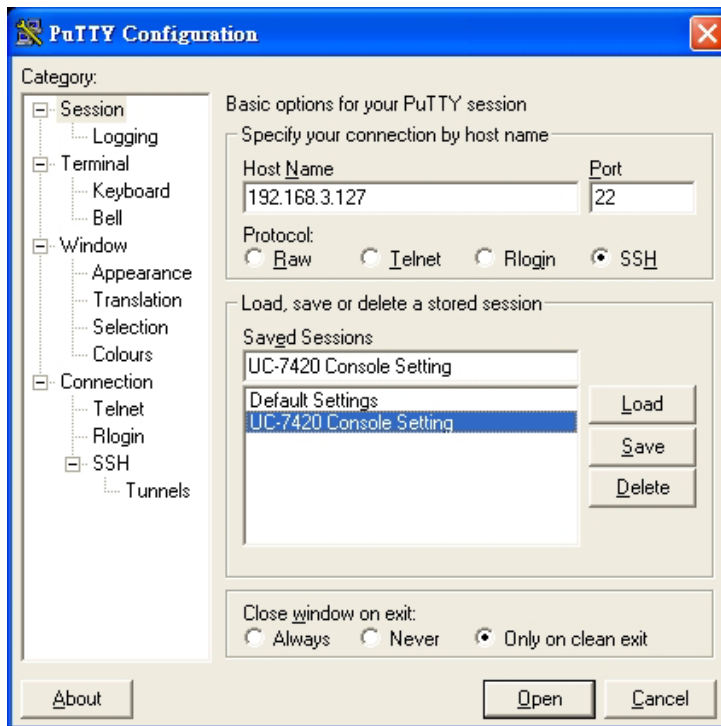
PuTTY Configuration

Category:

Session
Logging
Terminal
Keyboard
Bell
Window
Appearance
Translation
Selection
Colours
Connection
Telnet
Rlogin
SSH
Tunnels

Basic options for your PuTTY session

Specify your connection by host name

Host Name
192.168.3.127

Port
22

Protocol:
Raw
Telnet
Rlogin
SSH

Load, save or delete a stored session

Saved Sessions
UC-7420 Console Setting

Default Settings
UC-7420 Console Setting

Load
Save
Delete

Close window on exit:
Always
Never
Only on clean exit

About
Open
Cancel